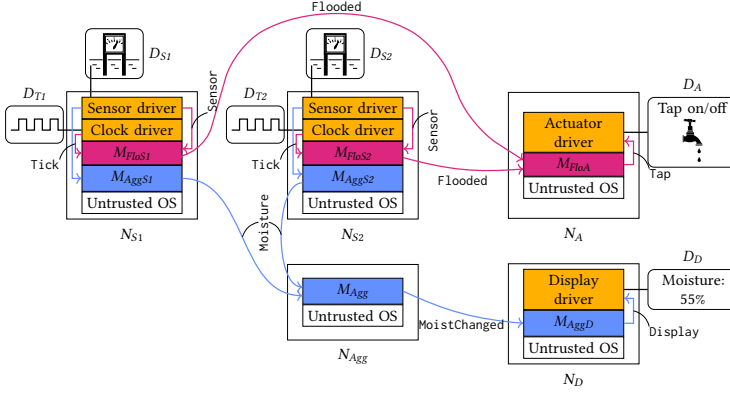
Flooded

$D_{S1}$

$D_{T1}$

Sensor

Sensor driver

Clock driver

Tick

$M_{FloS1}$

$M_{AggS1}$

Untrusted OS

$N_{S1}$

$D_{S2}$

$D_{T2}$

Sensor driver

Clock driver

Sensor

Tick

$M_{FloS2}$

$M_{AggS2}$

Untrusted OS

$N_{S2}$

Moisture

Flooded

$D_A$

Actuator driver

Tap on/off

$M_{FloA}$

Tap

Untrusted OS

$N_A$

$M_{Agg}$

Untrusted OS

$N_{Agg}$

MoistChanged

$D_D$

Display driver

Moisture: 55%

$M_{AggD}$

Display

Untrusted OS

$N_D$